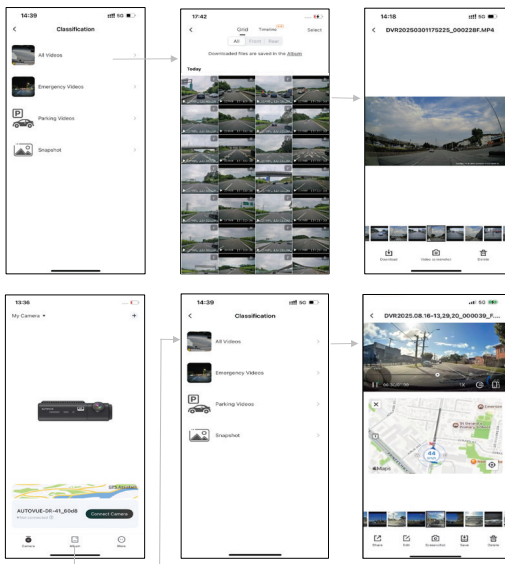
14:39 5G

Classification

All Videos

Emergency Videos

Parking Videos

Snapshot

17:42

Grid Timeline

Select

All Front Rear

Downloaded files are saved in the Album

Today

14:18 5G

DVR20250301175225_000228F.MP4

Download

Video screenshot

Delete

13:36

My Camera

AUTOVUE-DR-41_60d8

Connect Camera

Camera

Album

More

14:39 5G

Classification

All Videos

Emergency Videos

Parking Videos

Snapshot

5G

DVR2025.08.16-13,29,20_000039_F...

1X

44

Maps

Share

Edit

Screenshot

Save

Delete